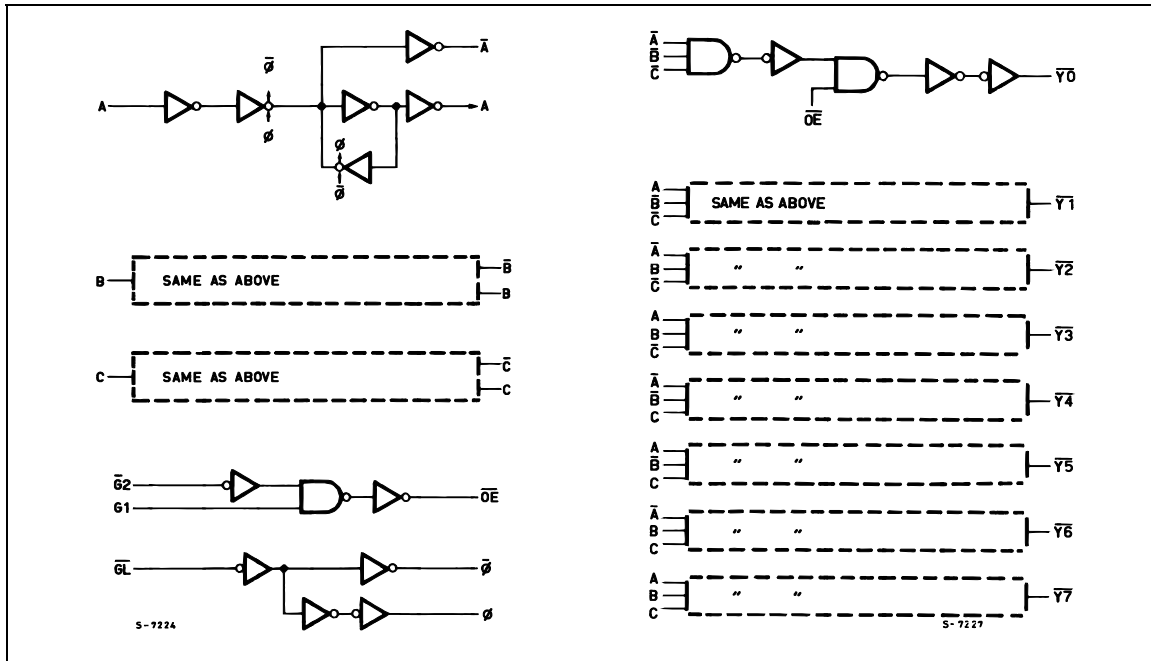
$\bar{\phi}$
A
$\phi$
$\bar{A}$
A
$\phi$
$\bar{\phi}$

B
SAME AS ABOVE
$\bar{B}$
B

C
SAME AS ABOVE
$\bar{C}$
C

$\bar{G2}$
G1
$\overline{OE}$

$\overline{GL}$
$\bar{\phi}$
$\phi$

S-7224

$\bar{A}$
$\bar{B}$
$\bar{C}$
$\overline{OE}$
$\overline{Y0}$

A
$\bar{B}$
$\bar{C}$
SAME AS ABOVE
$\overline{Y1}$

$\bar{A}$
B
$\bar{C}$
" "
$\overline{Y2}$

A
B
$\bar{C}$
" "
$\overline{Y3}$

$\bar{A}$
$\bar{B}$
C
" "
$\overline{Y4}$

A
$\bar{B}$
C
" "
$\overline{Y5}$

$\bar{A}$
B
C
" "
$\overline{Y6}$

A
B
C
" "
$\overline{Y7}$

S-7227